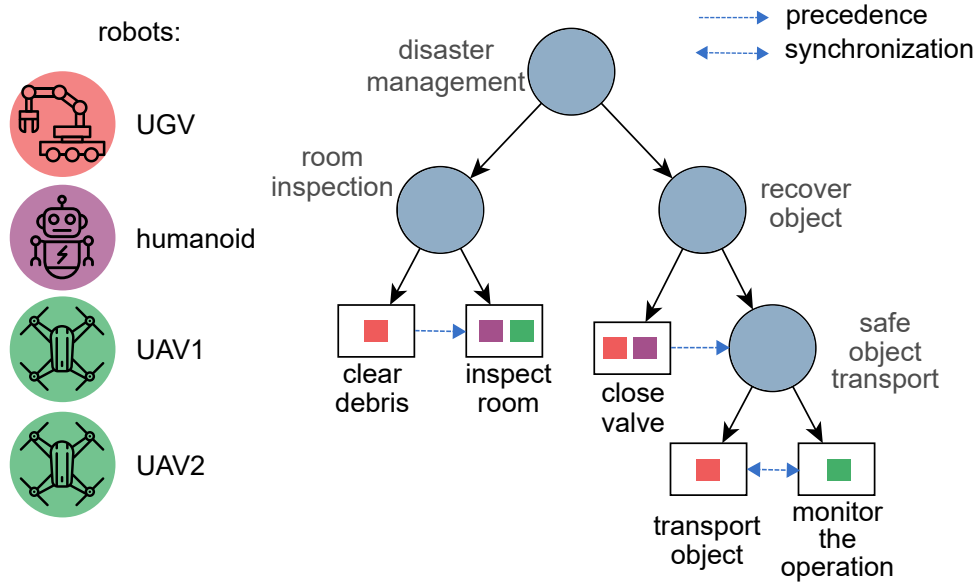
robots:

UGV

humanoid

UAV1

UAV2

precedence

synchronization

disaster management

room inspection

recover object

clear debris

inspect room

close valve

safe object transport

transport object

monitor the operation